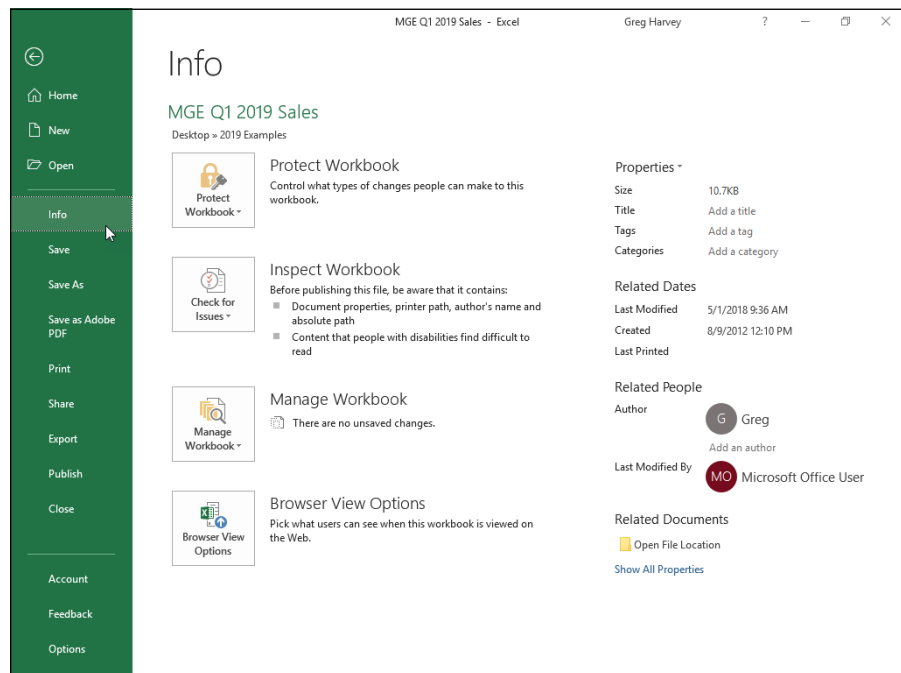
MGE Q1 2019 Sales - Excel Greg Harvey ?

Home
New
Open
Info
Save
Save As
Save as Adobe PDF
Print
Share
Export
Publish
Close
Account
Feedback
Options

Info

MGE Q1 2019 Sales
Desktop » 2019 Examples

Protect Workbook
Protect Workbook
Control what types of changes people can make to this workbook.

Check for Issues
Inspect Workbook
Before publishing this file, be aware that it contains:
Document properties, printer path, author's name and absolute path
Content that people with disabilities find difficult to read

Manage Workbook
Manage Workbook
There are no unsaved changes.

Browser View Options
Browser View Options
Pick what users can see when this workbook is viewed on the Web.

Properties
Size 10.7KB
Title Add a title
Tags Add a tag
Categories Add a category

Related Dates
Last Modified 5/1/2018 9:36 AM
Created 8/9/2012 12:10 PM
Last Printed

Related People
Author G Greg
Add an author
Last Modified By MO Microsoft Office User

Related Documents
Open File Location
Show All Properties